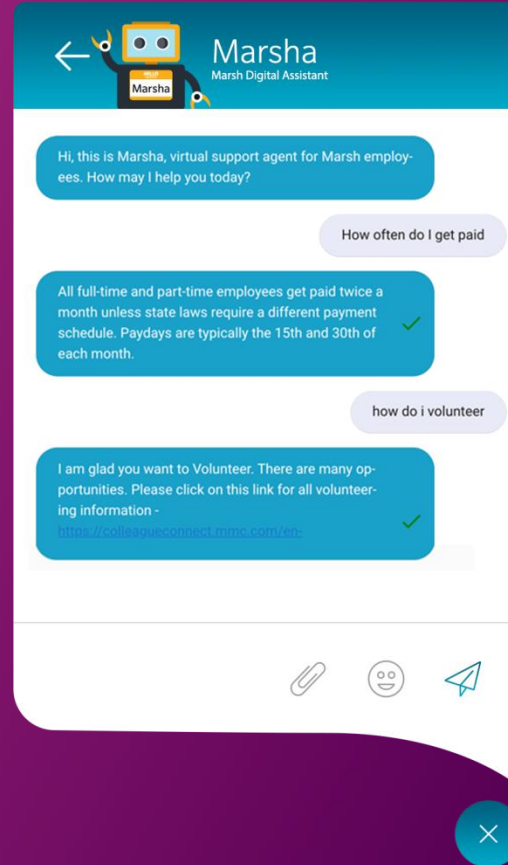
Marsha
Marsh Digital Assistant
HELLO
Marsha

Hi, this is Marsha, virtual support agent for Marsh employees. How may I help you today?

How often do I get paid

All full-time and part-time employees get paid twice a month unless state laws require a different payment schedule. Paydays are typically the 15th and 30th of each month.

how do i volunteer

I am glad you want to Volunteer. There are many opportunities. Please click on this link for all volunteering information - https://colleagueconnect.mmc.com/en-